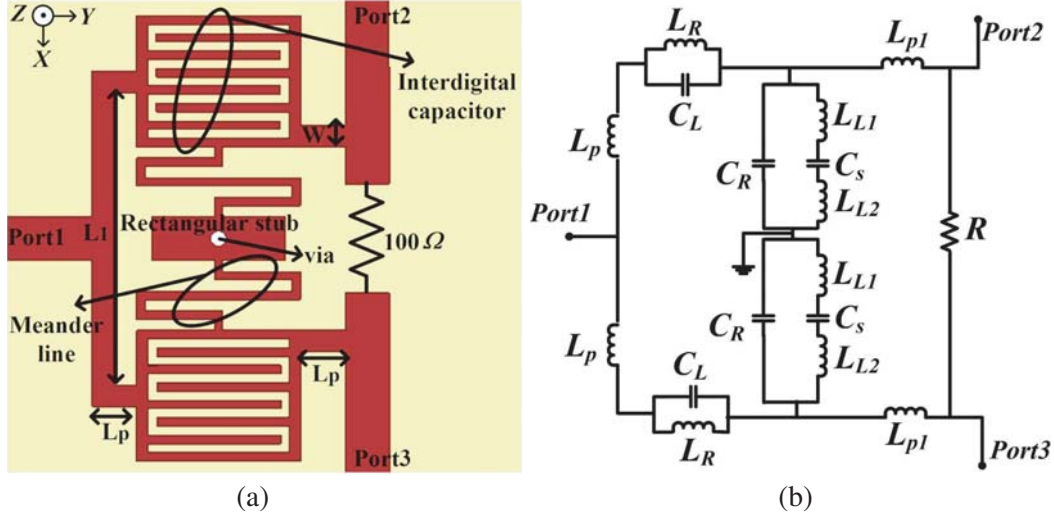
Z Y
X
Port2
Interdigital capacitor
W
Port1
L1
Rectangular stub
via
100 Ω
Meander line
Lp
Lp
Port3
(a)

$L_R$
$L_{p1}$
Port2
$C_L$
$L_{L1}$
$L_p$
$C_R$
$C_s$
$L_{L2}$
Port1
R
$L_{L1}$
$C_R$
$C_s$
$L_{L2}$
$L_p$
$C_L$
$L_R$
$L_{p1}$
Port3
(b)